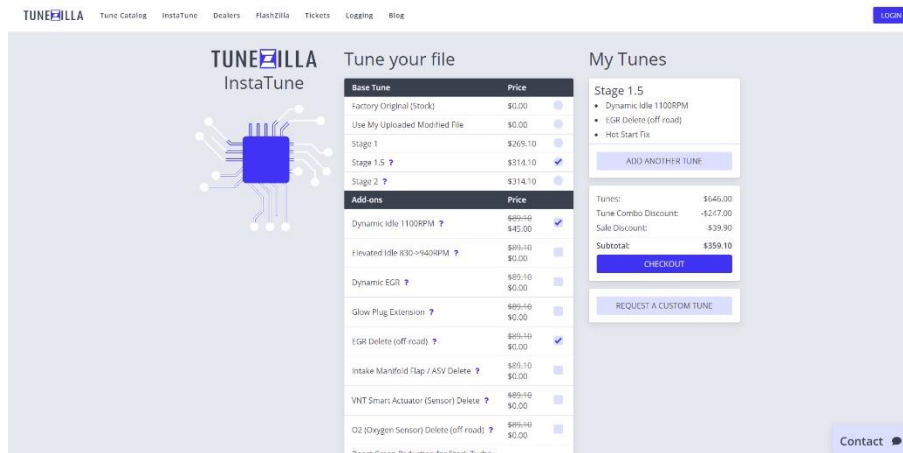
TUNEZILLA Tune Catalog InstaTune Dealers FlashZilla Tickets Logging Blog LOGIN

TUNEZILLA
InstaTune

Tune your file

| Base Tune | Price |
|---|---|
| Factory Original (Stock) | $0.00 |
| Use My Uploaded Modified File | $0.00 |
| Stage 1 | $269.10 |
| Stage 1.5 ? | $314.10 |
| Stage 2 ? | $314.10 |

| Add-ons | Price |
|---|---|
| Dynamic Idle 1100RPM ? | ~~$89.10~~ $45.00 |
| Elevated Idle 830->940RPM ? | ~~$89.10~~ $0.00 |
| Dynamic EGR ? | ~~$89.10~~ $0.00 |
| Glow Plug Extension ? | ~~$89.10~~ $0.00 |
| EGR Delete (off-road) ? | ~~$89.10~~ $0.00 |
| Intake Manifold Flap / ASV Delete ? | ~~$89.10~~ $0.00 |
| VNT Smart Actuator (Sensor) Delete ? | ~~$89.10~~ $0.00 |
| O2 (Oxygen Sensor) Delete (off-road) ? | ~~$89.10~~ $0.00 |

My Tunes

Stage 1.5
• Dynamic Idle 1100RPM
• EGR Delete (off-road)
• Hot Start Fix

ADD ANOTHER TUNE

Tunes: $646.00
Tune Combo Discount: -$247.00
Sale Discount: -$39.90
Subtotal: $359.10

CHECKOUT

REQUEST A CUSTOM TUNE

Contact